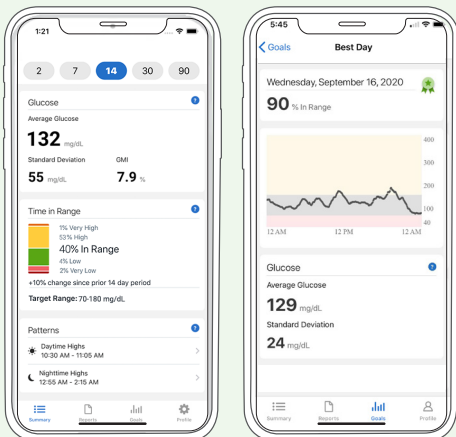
1:21

2 7 14 30 90

Glucose

Average Glucose

132 mg/dL

Standard Deviation

55 mg/dL

GMI

7.9 %

Time in Range

1% Very High

53% High

40% In Range

4% Low

2% Very Low

+10% change since prior 14 day period

Target Range: 70-180 mg/dL

Patterns

Daytime Highs
10:30 AM - 11:05 AM

Nighttime Highs
12:55 AM - 2:15 AM

Summary Reports Goals Profile

5:45

Goals Best Day

Wednesday, September 16, 2020

90 % In Range

400
300
200
100
40

12 AM 12 PM 12 AM

Glucose

Average Glucose

129 mg/dL

Standard Deviation

24 mg/dL

Summary Reports Goals Profile